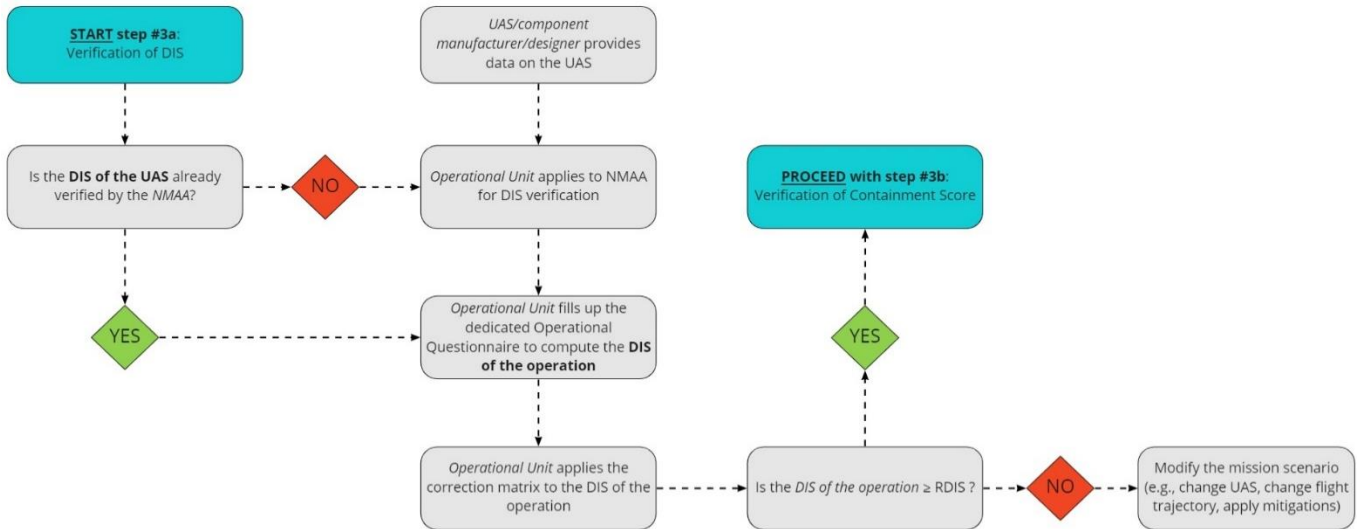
START step #3a:
Verification of DIS

UAS/component manufacturer/designer provides data on the UAS

Is the DIS of the UAS already verified by the NMAA?

NO

Operational Unit applies to NMAA for DIS verification

PROCEED with step #3b:
Verification of Containment Score

YES

Operational Unit fills up the dedicated Operational Questionnaire to compute the DIS of the operation

YES

Operational Unit applies the correction matrix to the DIS of the operation

Is the DIS of the operation ≥ RDIS ?

NO

Modify the mission scenario (e.g., change UAS, change flight trajectory, apply mitigations)